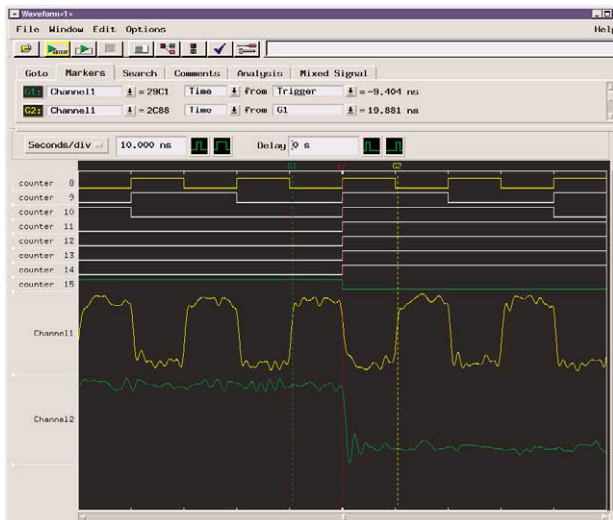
Waveform<1>

File Window Edit Options Help

Goto | Markers | Search | Comments | Analysis | Mixed Signal

G1: Channel1 = 29C1 Time from Trigger = -9.404 ns

G2: Channel1 = 2C88 Time from G1 = 19.881 ns

Seconds/div 10.000 ns Delay 0 s

G1 G2

counter 8
counter 9
counter 10
counter 11
counter 12
counter 13
counter 14
counter 15

Channel1

Channel2